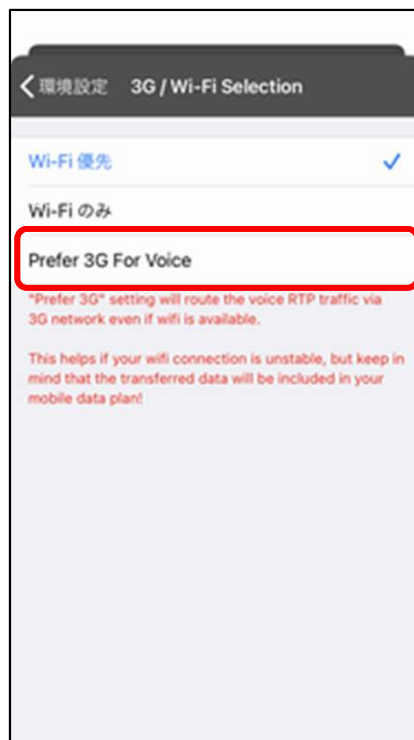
環境設定 3G / Wi-Fi Selection

Wi-Fi 優先 ✓

Wi-Fi のみ

Prefer 3G For Voice

"Prefer 3G" setting will route the voice RTP traffic via 3G network even if wifi is available.

This helps if your wifi connection is unstable, but keep in mind that the transferred data will be included in your mobile data plan!